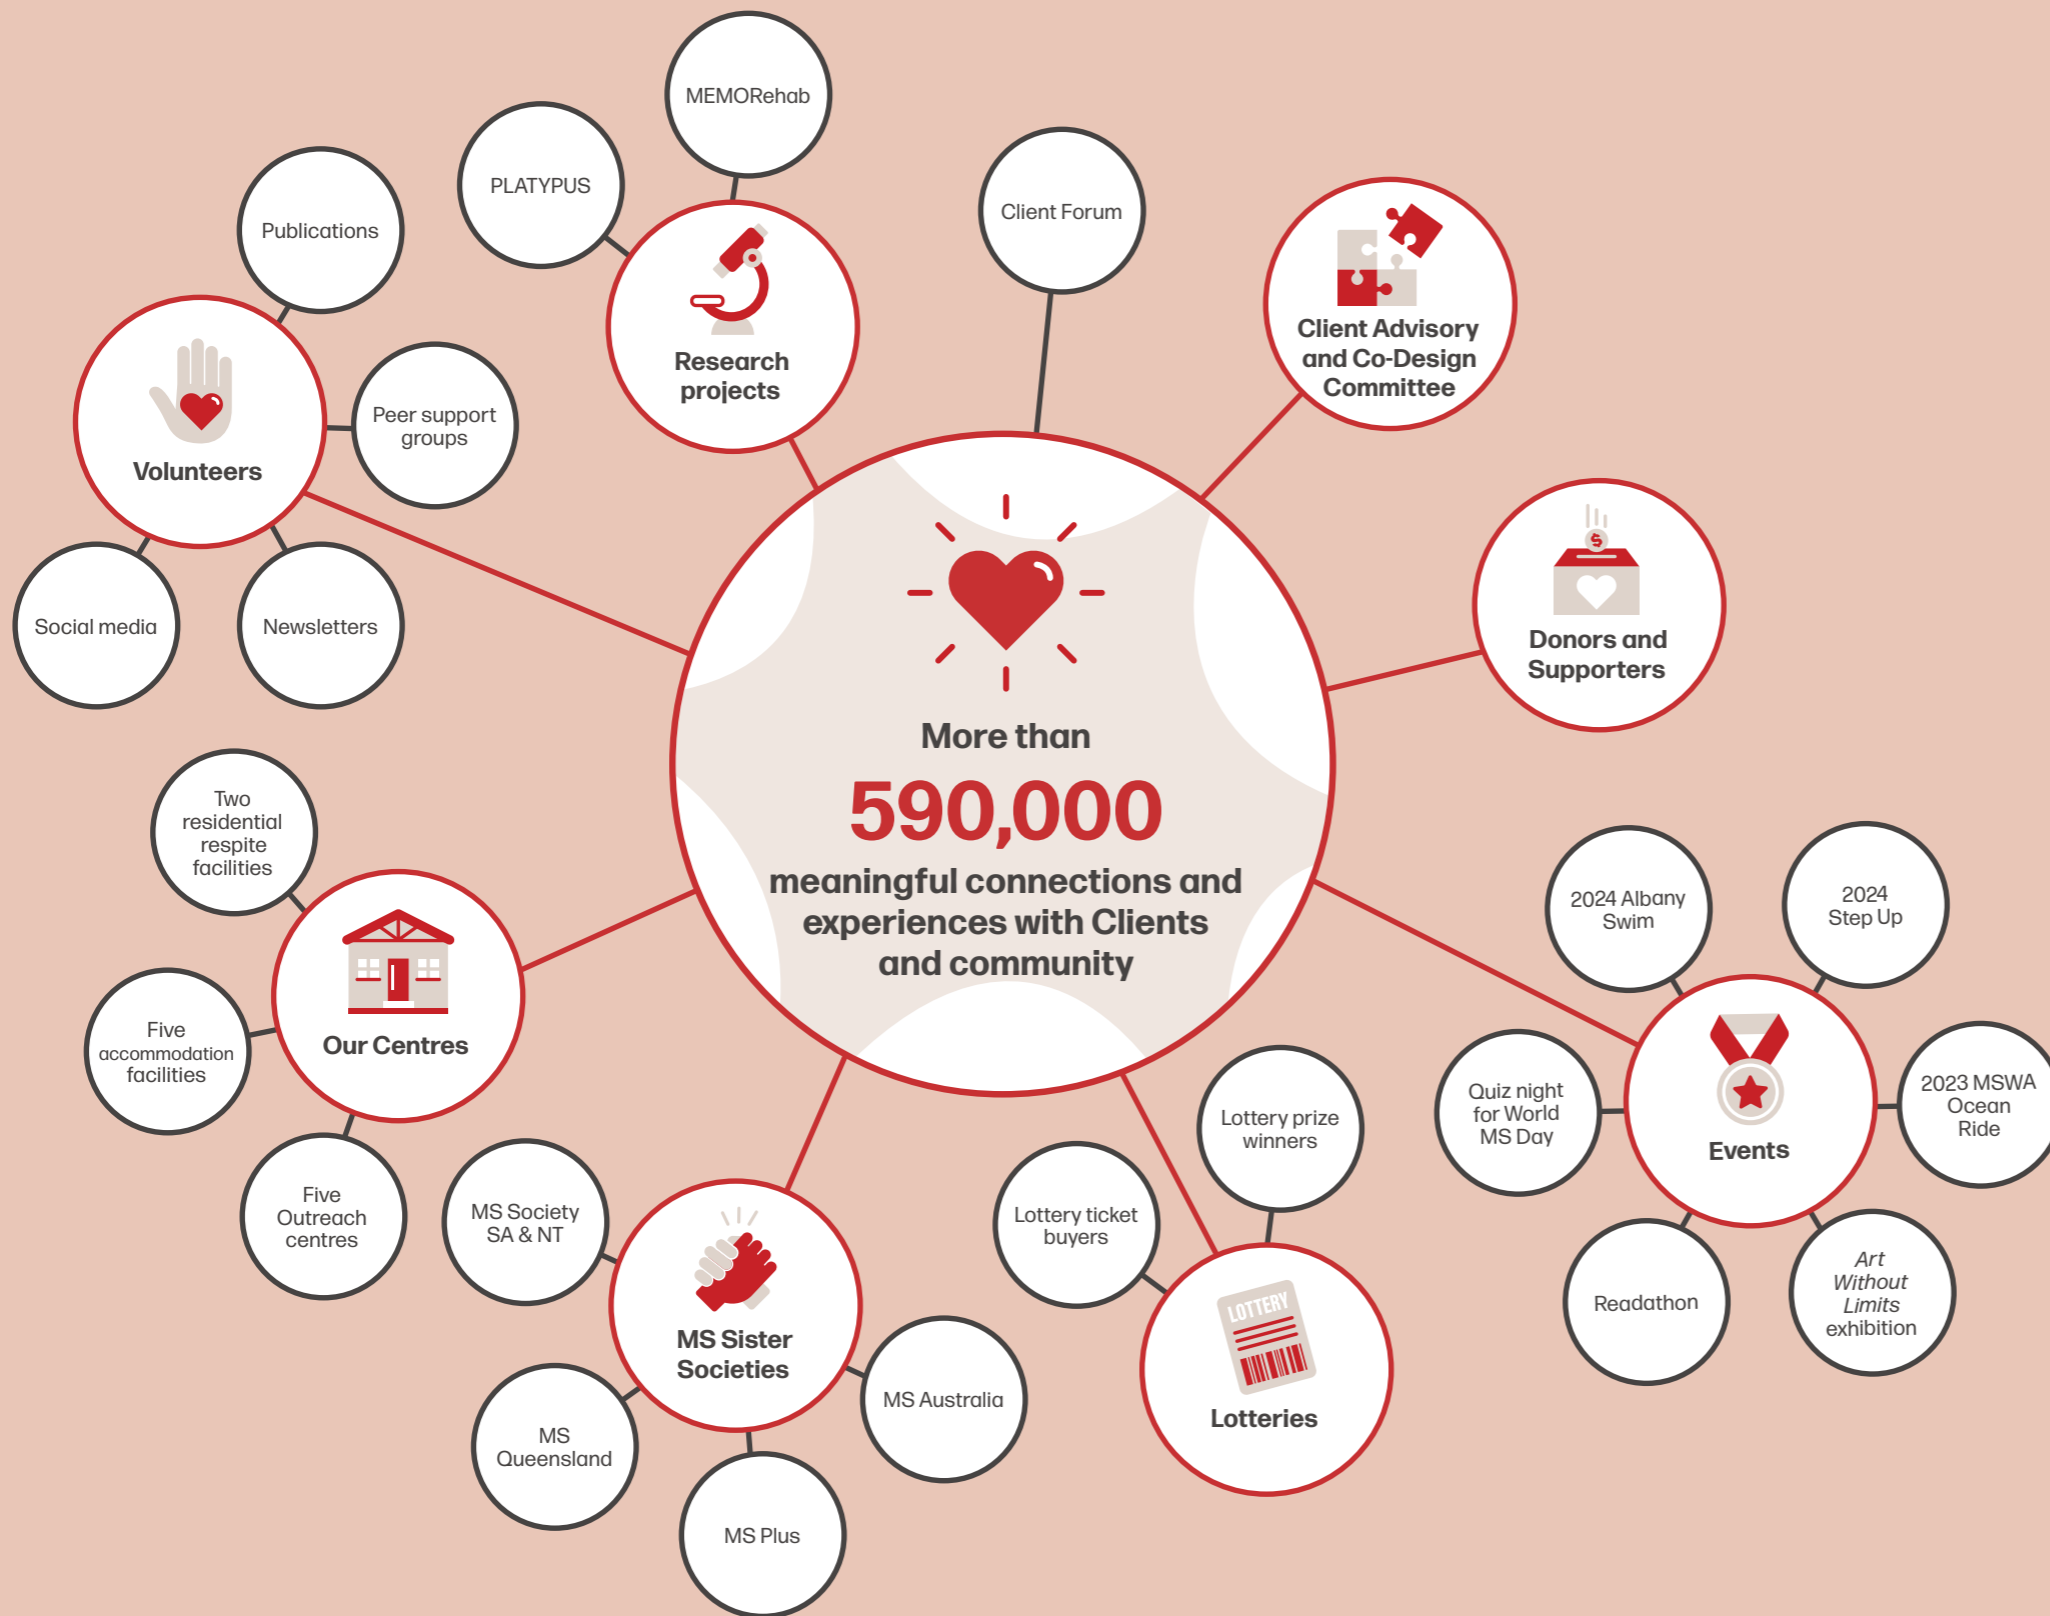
MEMORehab

PLATYPUS

Publications

Client Forum

Research projects

Client Advisory and Co-Design Committee

Volunteers

Peer support groups

Social media

Newsletters

Donors and Supporters

More than

590,000

meaningful connections and experiences with Clients and community

Two residential respite facilities

Our Centres

Five accommodation facilities

Five Outreach centres

2024 Albany Swim

2024 Step Up

Quiz night for World MS Day

Events

2023 MSWA Ocean Ride

Lottery prize winners

Lottery ticket buyers

MS Society SA & NT

MS Sister Societies

LOTTERY

Lotteries

Readathon

*Art Without Limits* exhibition

MS Australia

MS Queensland

MS Plus